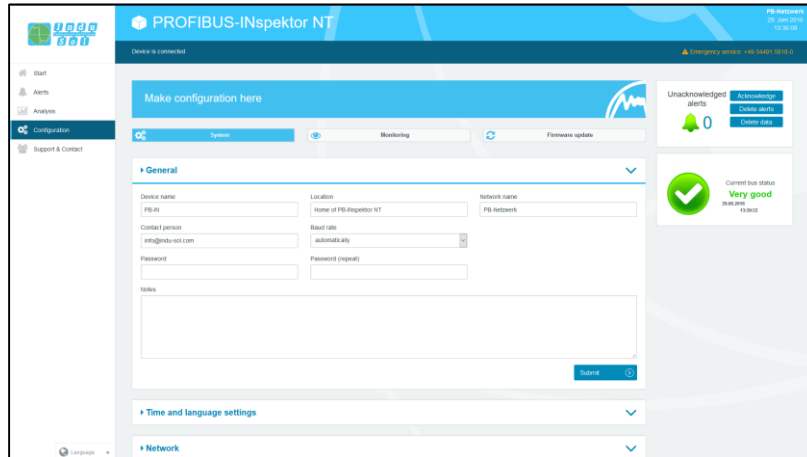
Indu Sol

PROFIBUS-INspektor NT

PB-Netzwerk
29. Juni 2016
13:36:08

Device is connected

Emergency service: +49 34491 5818-0

Start
Alerts
Analysis
Configuration
Support & Contact

Make configuration here

System
Monitoring
Firmware update

General

Device name
PB-IN
Location
Home of PB-INspektor NT
Network name
PB-Netzwerk
Contact person
info@indu-sol.com
Baud rate
automatically
Password
Password (repeat)
Notes

Submit

Time and language settings

Network

Unacknowledged alerts
0
Acknowledge
Delete alerts
Delete data

Current bus status
Very good
29.06.2016
13:36:02

Language